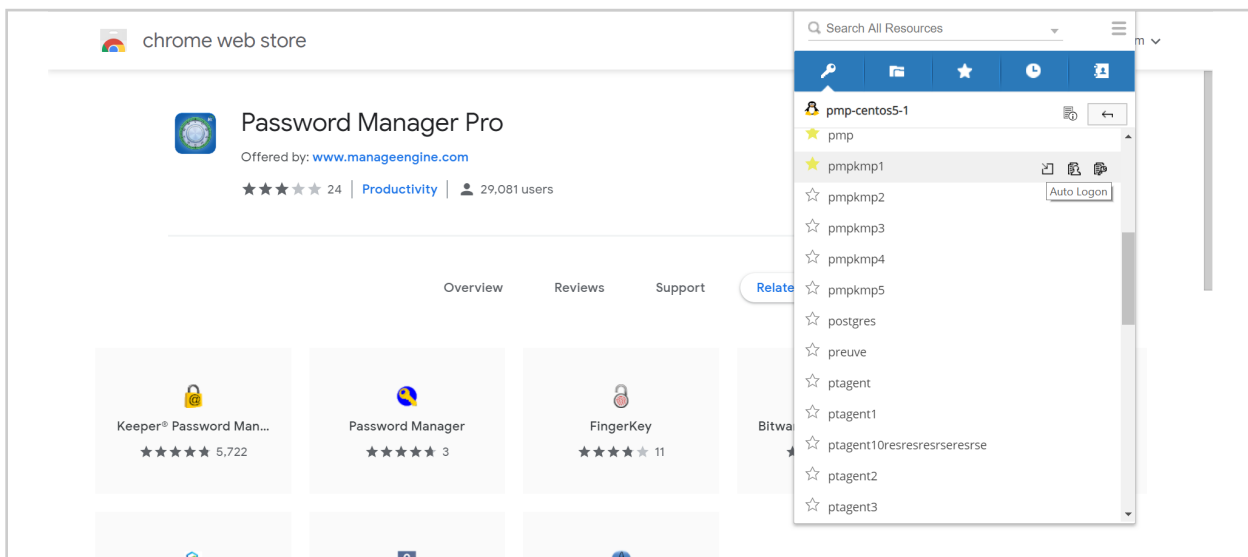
chrome web store

m

Password Manager Pro

Offered by: www.manageengine.com

24 | Productivity | 29,081 users

Overview Reviews Support Relate

Keeper® Password Man...
5,722

Password Manager
3

FingerKey
11

Bitwa

Search All Resources

pmp-centos5-1

pmp
pmpkmp1
Auto Logon
pmpkmp2
pmpkmp3
pmpkmp4
pmpkmp5
postgres
preuve
ptagent
ptagent1
ptagent10resresresrseresrse
ptagent2
ptagent3